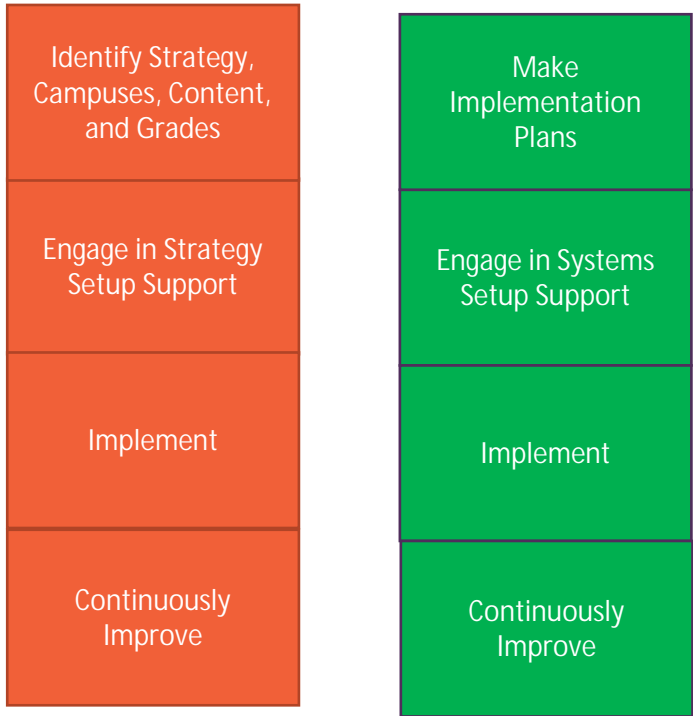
Identify Strategy, Campuses, Content, and Grades

Engage in Strategy Setup Support

Implement

Continuously Improve

Make Implementation Plans

Engage in Systems Setup Support

Implement

Continuously Improve